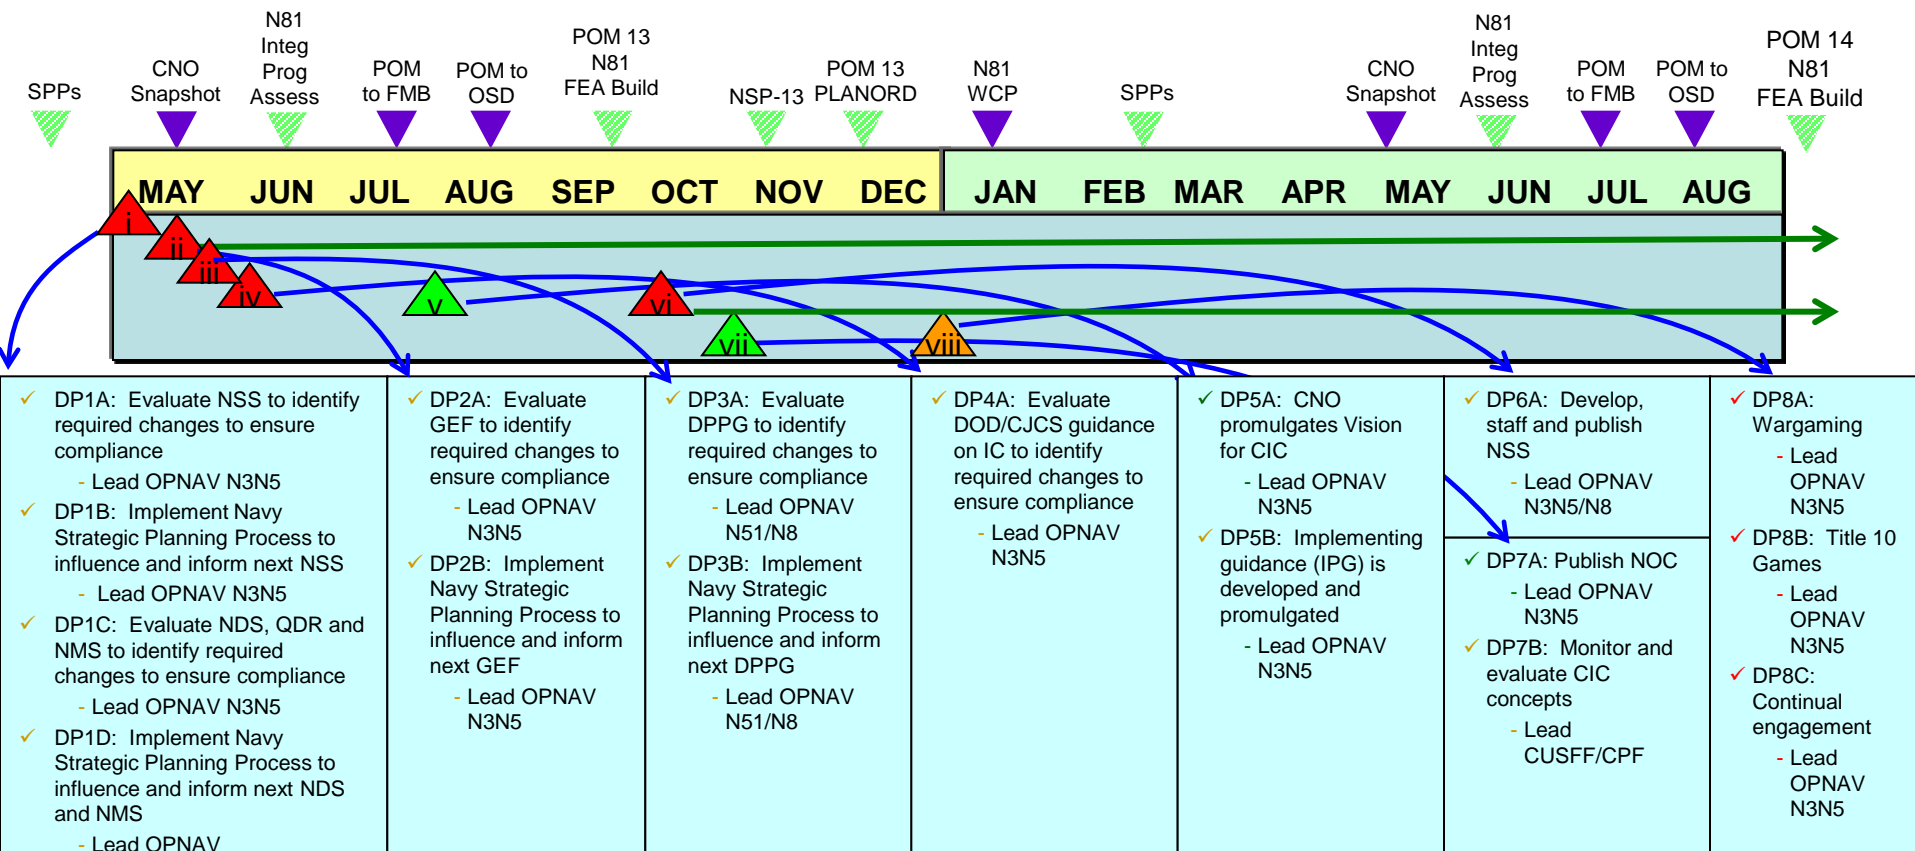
SPPs

CNO Snapshot

N81 Integ Prog Assess

POM to FMB

POM to OSD

POM 13 N81 FEA Build

NSP-13

POM 13 PLANORD

N81 WCP

SPPs

CNO Snapshot

N81 Integ Prog Assess

POM to FMB

POM to OSD

POM 14 N81 FEA Build

MAY JUN JUL AUG SEP OCT NOV DEC JAN FEB MAR APR MAY JUN JUL AUG

i ii iii iv v vi vii viii

✓ DP1A: Evaluate NSS to identify required changes to ensure compliance
- Lead OPNAV N3N5
✓ DP1B: Implement Navy Strategic Planning Process to influence and inform next NSS
- Lead OPNAV N3N5
✓ DP1C: Evaluate NDS, QDR and NMS to identify required changes to ensure compliance
- Lead OPNAV N3N5
✓ DP1D: Implement Navy Strategic Planning Process to influence and inform next NDS and NMS
- Lead OPNAV

✓ DP2A: Evaluate GEF to identify required changes to ensure compliance
- Lead OPNAV N3N5
✓ DP2B: Implement Navy Strategic Planning Process to influence and inform next GEF
- Lead OPNAV N3N5

✓ DP3A: Evaluate DPPG to identify required changes to ensure compliance
- Lead OPNAV N51/N8
✓ DP3B: Implement Navy Strategic Planning Process to influence and inform next DPPG
- Lead OPNAV N51/N8

✓ DP4A: Evaluate DOD/CJCS guidance on IC to identify required changes to ensure compliance
- Lead OPNAV N3N5

✓ DP5A: CNO promulgates Vision for CIC
- Lead OPNAV N3N5
✓ DP5B: Implementing guidance (IPG) is developed and promulgated
- Lead OPNAV N3N5

✓ DP6A: Develop, staff and publish NSS
- Lead OPNAV N3N5/N8
✓ DP7A: Publish NOC
- Lead OPNAV N3N5
✓ DP7B: Monitor and evaluate CIC concepts
- Lead CUSFF/CPF

✓ DP8A: Wargaming
- Lead OPNAV N3N5
✓ DP8B: Title 10 Games
- Lead OPNAV N3N5
✓ DP8C: Continual engagement
- Lead OPNAV N3N5